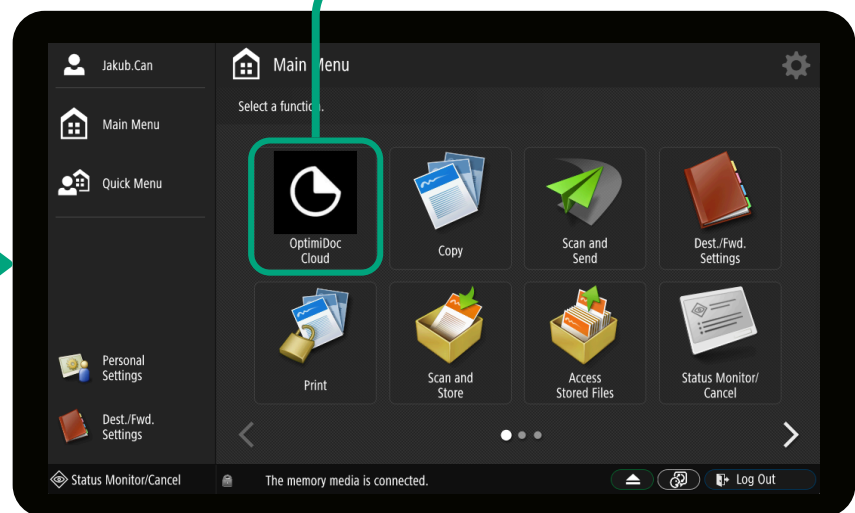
Jakub.Can

Main Menu

Quick Menu

Personal Settings

Dest./Fwd. Settings

Main Menu

Select a function.

OptimiDoc Cloud

Copy

Scan and Send

Dest./Fwd. Settings

Print

Scan and Store

Access Stored Files

Status Monitor/ Cancel

Status Monitor/Cancel

The memory media is connected.

Log Out